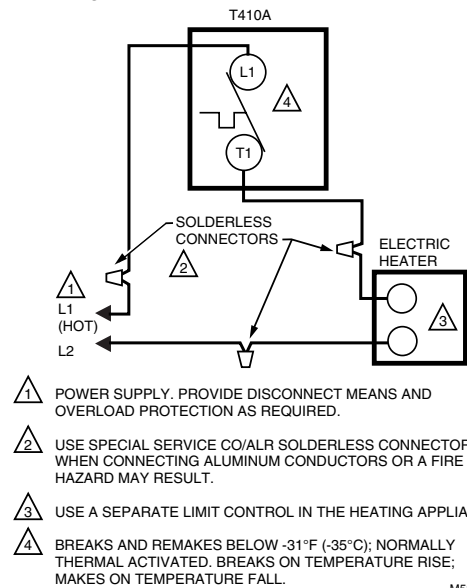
T410A

L1

4

T1

SOLDERLESS CONNECTORS

2

ELECTRIC HEATER

1

L1 (HOT)

3

L2

1 POWER SUPPLY. PROVIDE DISCONNECT MEANS AND OVERLOAD PROTECTION AS REQUIRED.

2 USE SPECIAL SERVICE CO/ALR SOLDERLESS CONNECTOR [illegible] WHEN CONNECTING ALUMINUM CONDUCTORS OR A FIRE HAZARD MAY RESULT.

3 USE A SEPARATE LIMIT CONTROL IN THE HEATING APPLIA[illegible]

4 BREAKS AND REMAKES BELOW -31°F (-35°C); NORMALLY THERMAL ACTIVATED. BREAKS ON TEMPERATURE RISE; MAKES ON TEMPERATURE FALL.

M5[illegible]